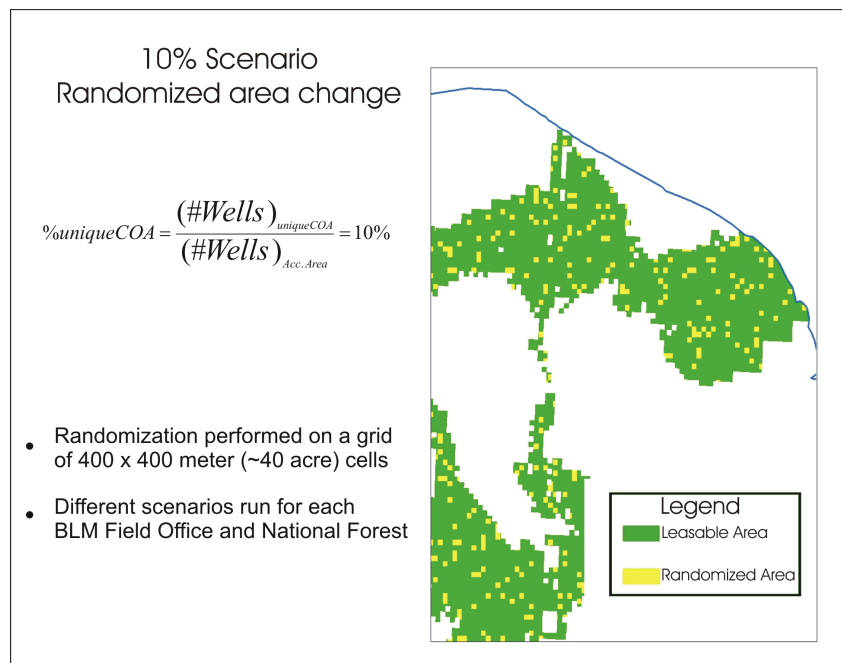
10% Scenario
Randomized area change

$\%uniqueCOA = \frac{(\#Wells)_{uniqueCOA}}{(\#Wells)_{Acc.Area}} = 10\%$

• Randomization performed on a grid of 400 x 400 meter (~40 acre) cells

• Different scenarios run for each BLM Field Office and National Forest

Legend
Leasable Area
Randomized Area